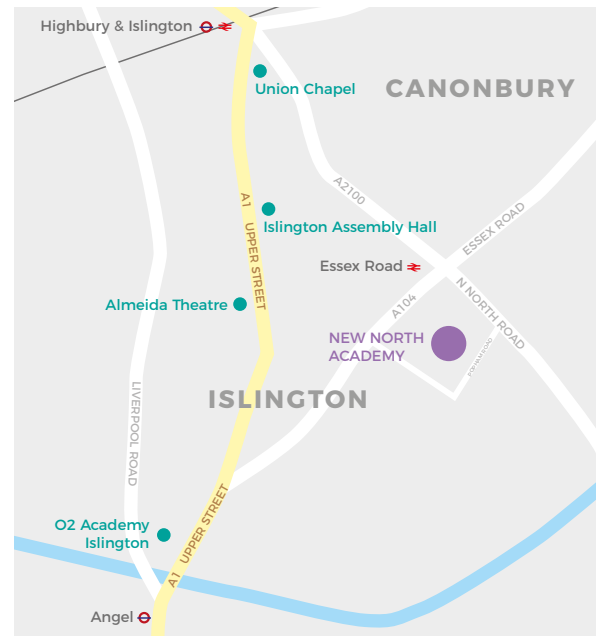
Highbury & Islington

Union Chapel

CANONBURY

A2100

A1 UPPER STREET

Islington Assembly Hall

ESSEX ROAD

Essex Road

N NORTH ROAD

A104

Almeida Theatre

NEW NORTH ACADEMY

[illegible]

ISLINGTON

LIVERPOOL ROAD

A1 UPPER STREET

O2 Academy Islington

Angel